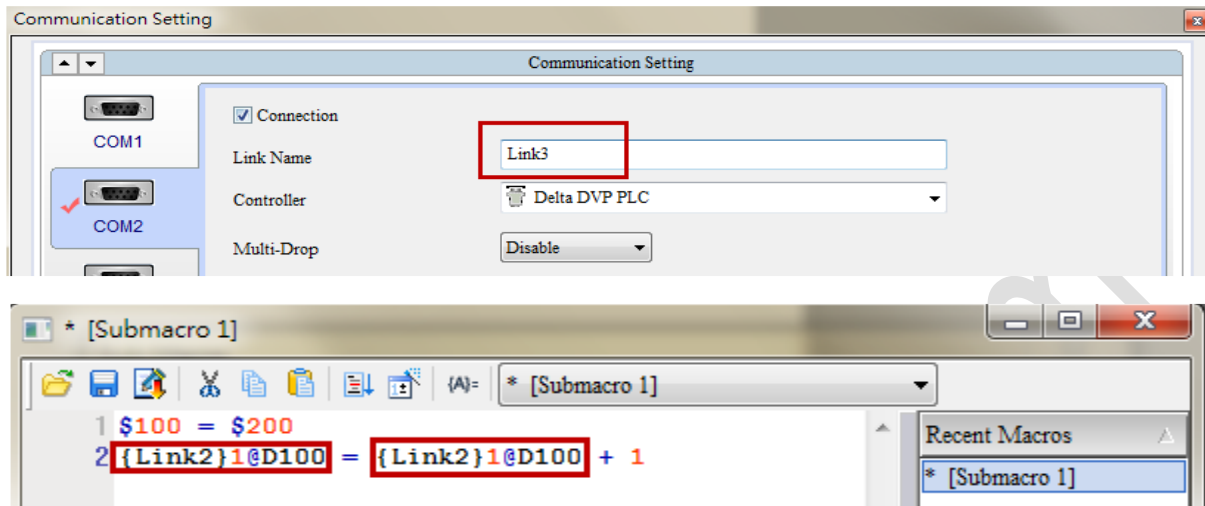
Communication Setting

Communication Setting

COM1

COM2

Connection

Link Name

Link3

Controller

Delta DVP PLC

Multi-Drop

Disable

* [Submacro 1]

{A}=

* [Submacro 1]

1 \$100 = \$200

2 {Link2}1@D100 = {Link2}1@D100 + 1

Recent Macros

* [Submacro 1]